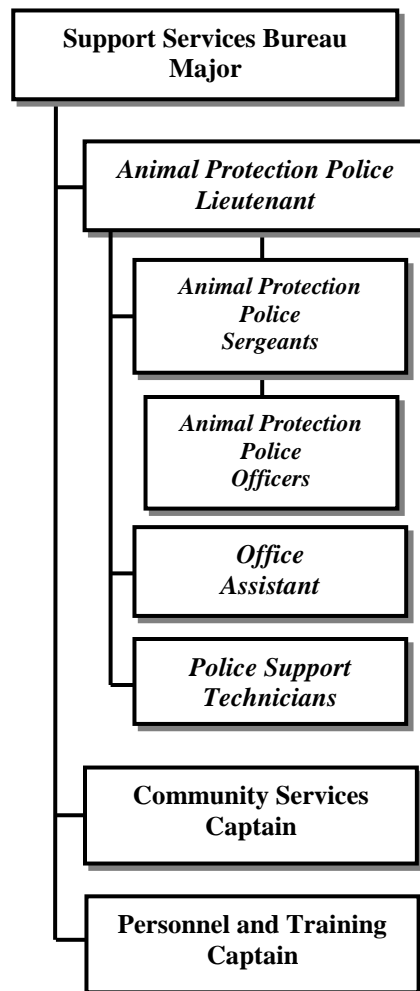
Support Services Bureau
Major

Animal Protection Police
Lieutenant

Animal Protection
Police
Sergeants

Animal Protection
Police
Officers

Office
Assistant

Police Support
Technicians

Community Services
Captain

Personnel and Training
Captain